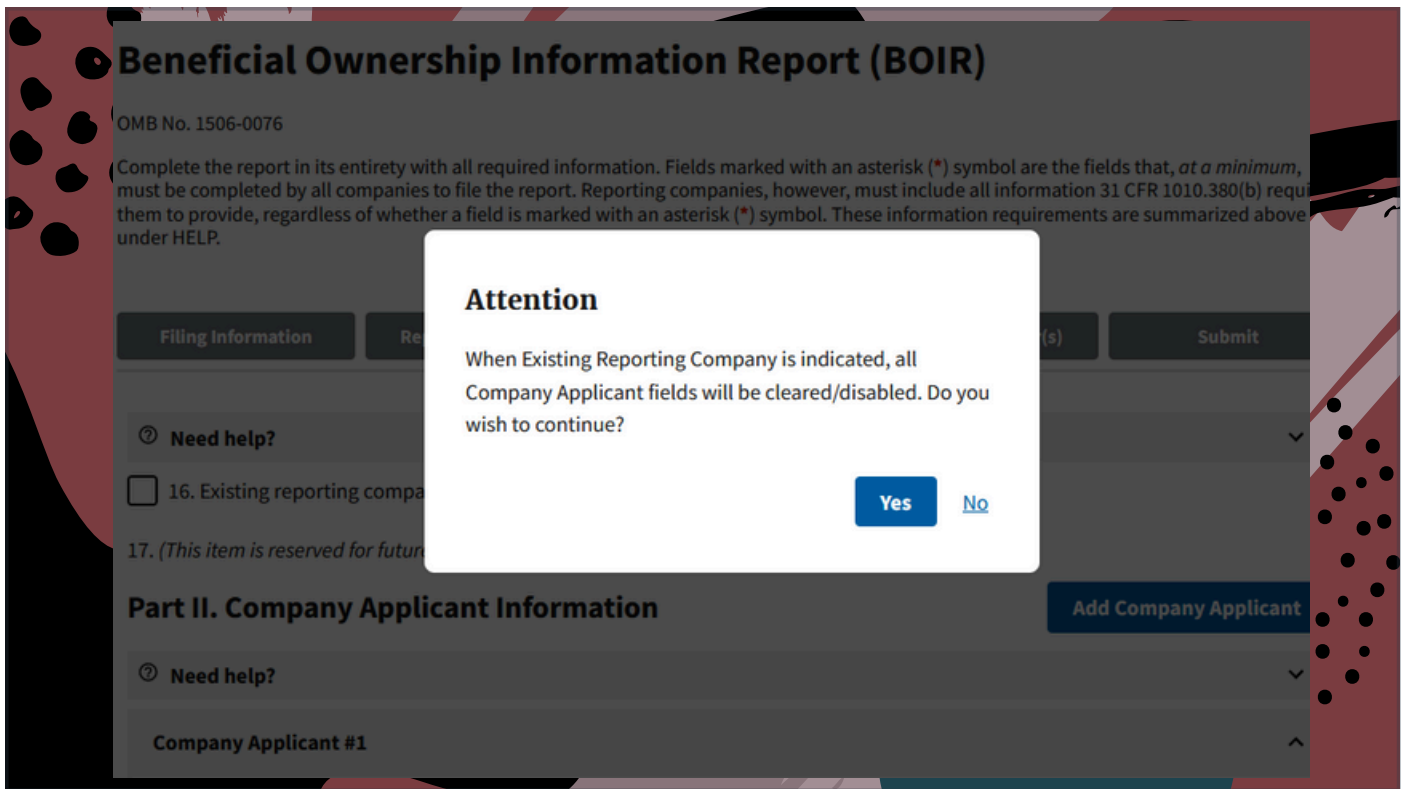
Beneficial Ownership Information Report (BOIR)

OMB No. 1506-0076

Complete the report in its entirety with all required information. Fields marked with an asterisk (*) symbol are the fields that, *at a minimum*, must be completed by all companies to file the report. Reporting companies, however, must include all information 31 CFR 1010.380(b) requi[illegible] them to provide, regardless of whether a field is marked with an asterisk (*) symbol. These information requirements are summarized above under HELP.

Filing Information | Re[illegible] | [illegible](s) | Submit

Attention

When Existing Reporting Company is indicated, all Company Applicant fields will be cleared/disabled. Do you wish to continue?

Yes No

Need help?

16. Existing reporting compa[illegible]

17. *(This item is reserved for futur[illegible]*

Part II. Company Applicant Information

Add Company Applicant

Need help?

Company Applicant #1